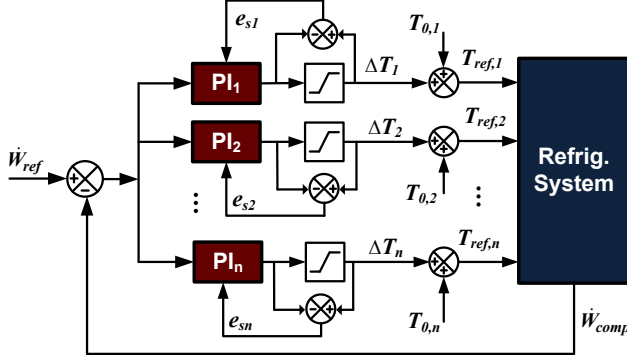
$e_{s1}$

$T_{0,1}$

$\Delta T_1$

$T_{ref,1}$

$PI_1$

$\dot{W}_{ref}$

$PI_2$

$\Delta T_2$

$T_{ref,2}$

Refrig. System

$e_{s2}$

$T_{0,2}$

$\Delta T_n$

$T_{ref,n}$

$PI_n$

$e_{sn}$

$T_{0,n}$

$\dot{W}_{comp}$